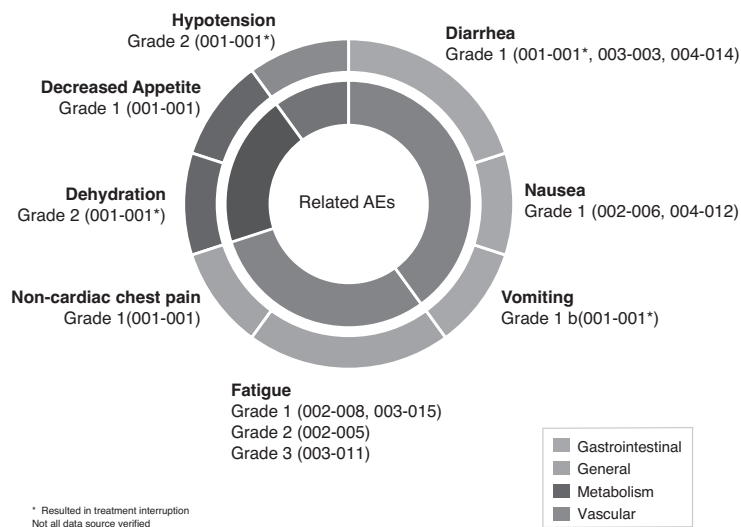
Hypotension
Grade 2 (001-001*)

Diarrhea
Grade 1 (001-001*, 003-003, 004-014)

Decreased Appetite
Grade 1 (001-001)

Related AEs

Nausea
Grade 1 (002-006, 004-012)

Dehydration
Grade 2 (001-001*)

Non-cardiac chest pain
Grade 1(001-001)

Vomiting
Grade 1 b(001-001*)

Fatigue
Grade 1 (002-008, 003-015)
Grade 2 (002-005)
Grade 3 (003-011)

Gastrointestinal
General
Metabolism
Vascular

* Resulted in treatment interruption
Not all data source verified